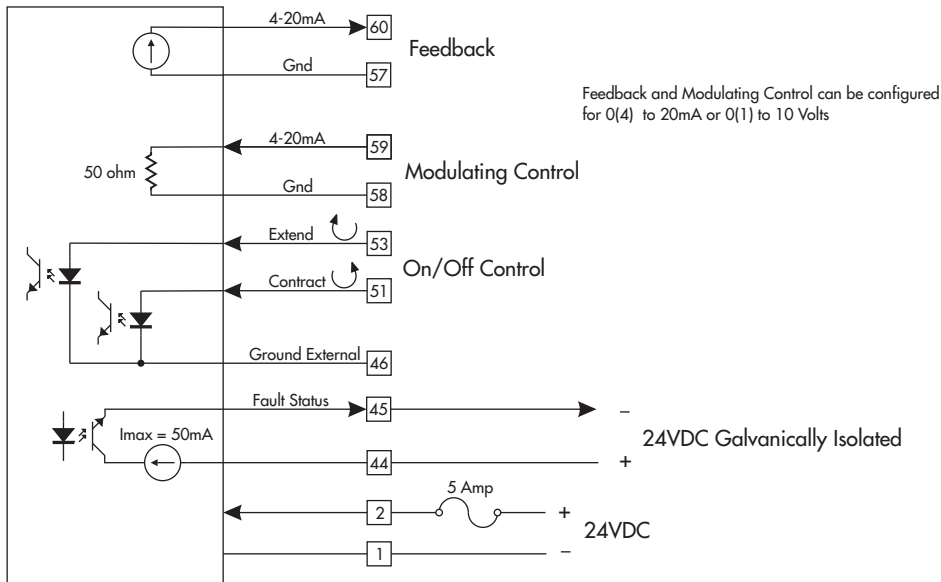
4-20mA 60
Feedback
Gnd 57

Feedback and Modulating Control can be configured for 0(4) to 20mA or 0(1) to 10 Volts

4-20mA 59
50 ohm
Modulating Control
Gnd 58

Extend 53
On/Off Control
Contract 51

Ground External 46

Fault Status 45
–
Imax = 50mA
24VDC Galvanically Isolated
44
+

5 Amp
2
+
24VDC
1
–